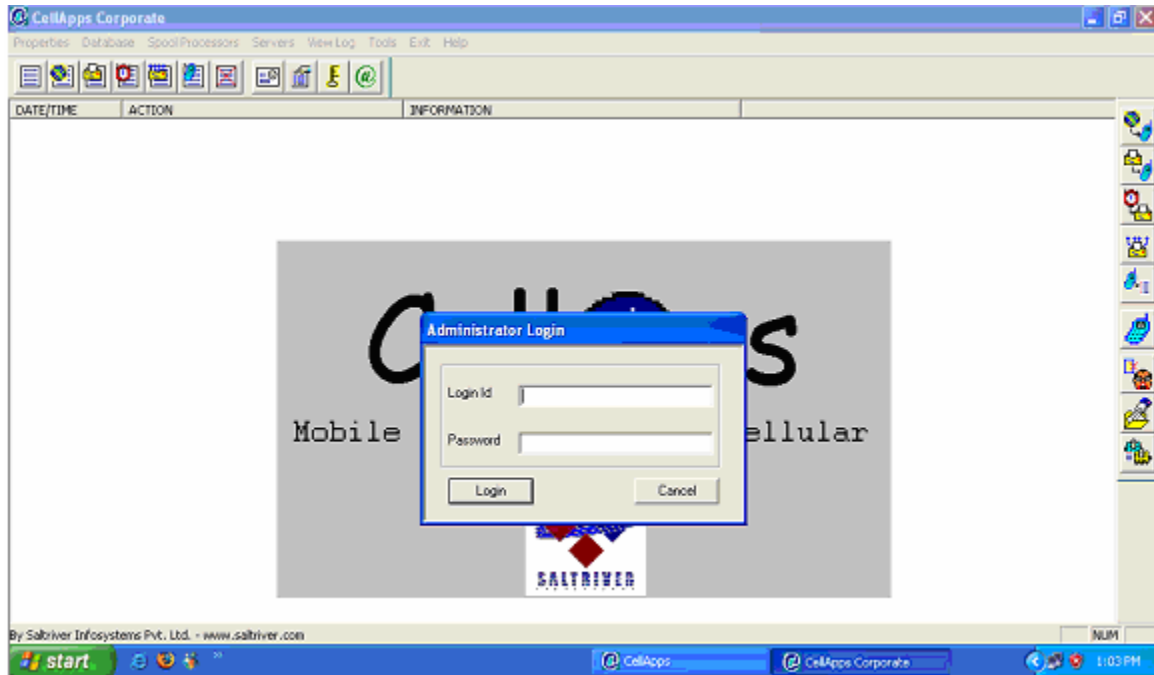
CellApps Corporate

Properties Database Spool Processors Servers View Log Tools Exit Help

| DATE/TIME | ACTION | INFORMATION |
|---|---|---|

C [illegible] s

Mobile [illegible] ellular

Administrator Login

Login Id

Password

Login

Cancel

SALTRIVER

By Saltriver Infosystems Pvt. Ltd. - www.saltriver.com

NUM

start

CellApps

CellApps Corporate

1:03 PM